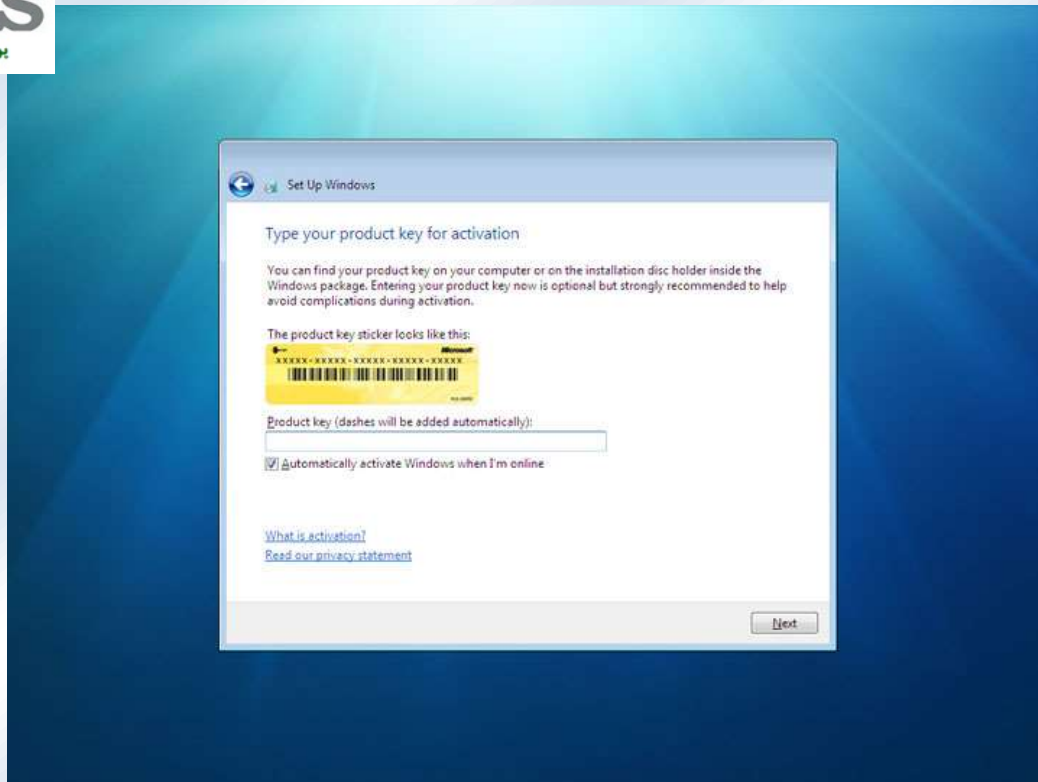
Set Up Windows

Type your product key for activation

You can find your product key on your computer or on the installation disc holder inside the Windows package. Entering your product key now is optional but strongly recommended to help avoid complications during activation.

The product key sticker looks like this:

Microsoft
XXXXX-XXXXX-XXXXX-XXXXX-XXXXX

Product key (dashes will be added automatically):

Automatically activate Windows when I'm online

What is activation?
Read our privacy statement

Next